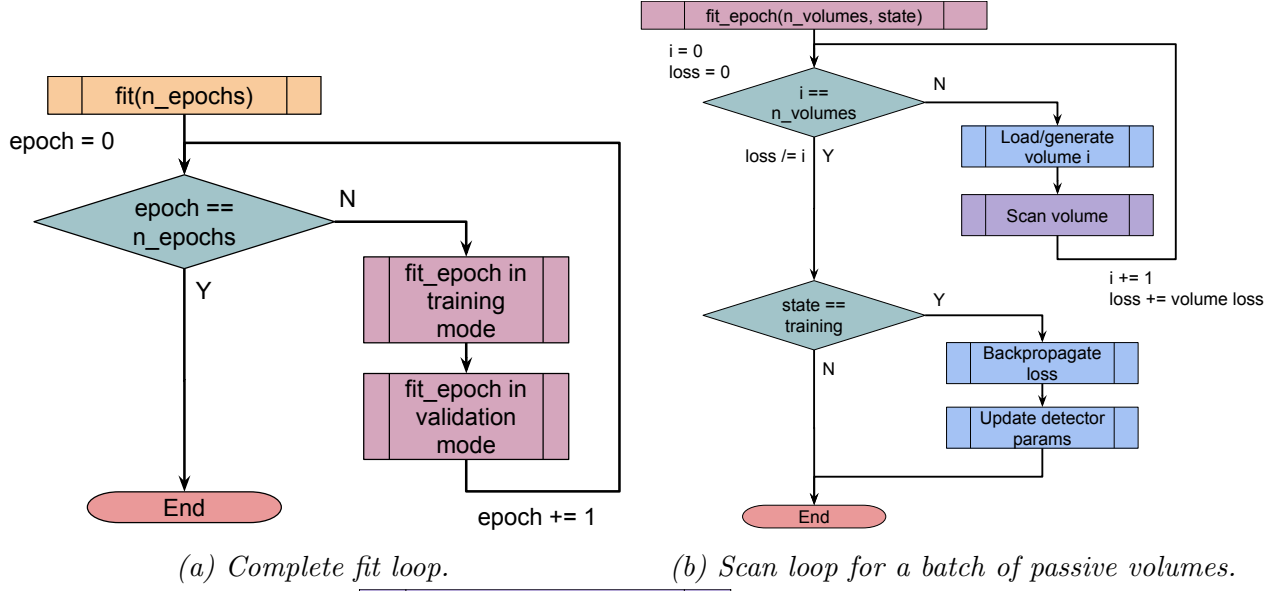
fit(n_epochs)

epoch = 0

epoch == n_epochs

N

Y

fit_epoch in training mode

fit_epoch in validation mode

End

epoch += 1

fit_epoch(n_volumes, state)

i = 0
loss = 0

i == n_volumes

N

Load/generate volume i

Scan volume

loss /= i

Y

i += 1
loss += volume loss

state == training

Y

Backpropagate loss

N

Update detector params

End

(a) Complete fit loop.

(b) Scan loop for a batch of passive volumes.